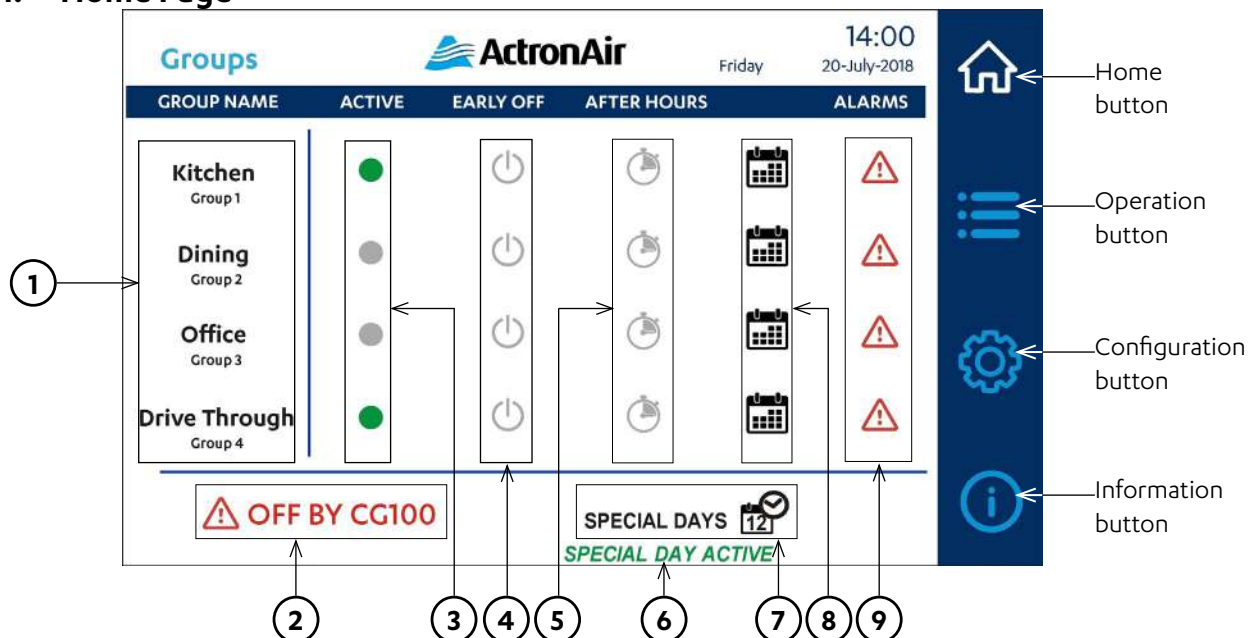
Groups

ActronAir

Friday

14:00
20-July-2018

| GROUP NAME | ACTIVE | EARLY OFF | AFTER HOURS | | ALARMS |
|---|---|---|---|---|---|

Kitchen
Group 1

Dining
Group 2

Office
Group 3

Drive Through
Group 4

OFF BY CG100

SPECIAL DAYS 12

SPECIAL DAY ACTIVE

Home button

Operation button

Configuration button

Information button

1

2

3

4

5

6

7

8

9